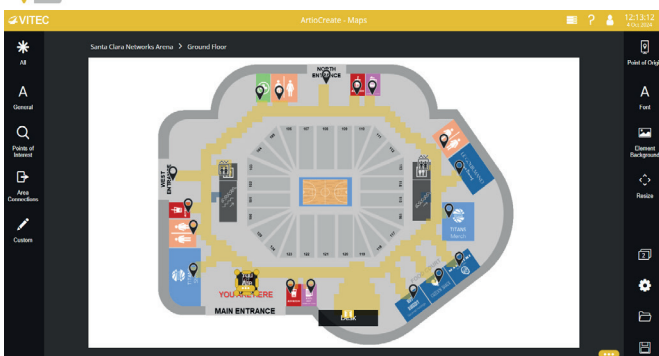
VITEC

ArtioCreate - Maps

12:13:12
4 Oct 2018

All

General

Points of Interest

Area Connections

Custom

Santa Clara Networks Arena > Ground Floor

Point of Origin

Font

Element Background

Resize

NORTH ENTRANCE

WEST ENTRANCE

ESCALATOR

ESCALATOR

TITANS Merch

YOU ARE HERE

MAIN ENTRANCE

Desk